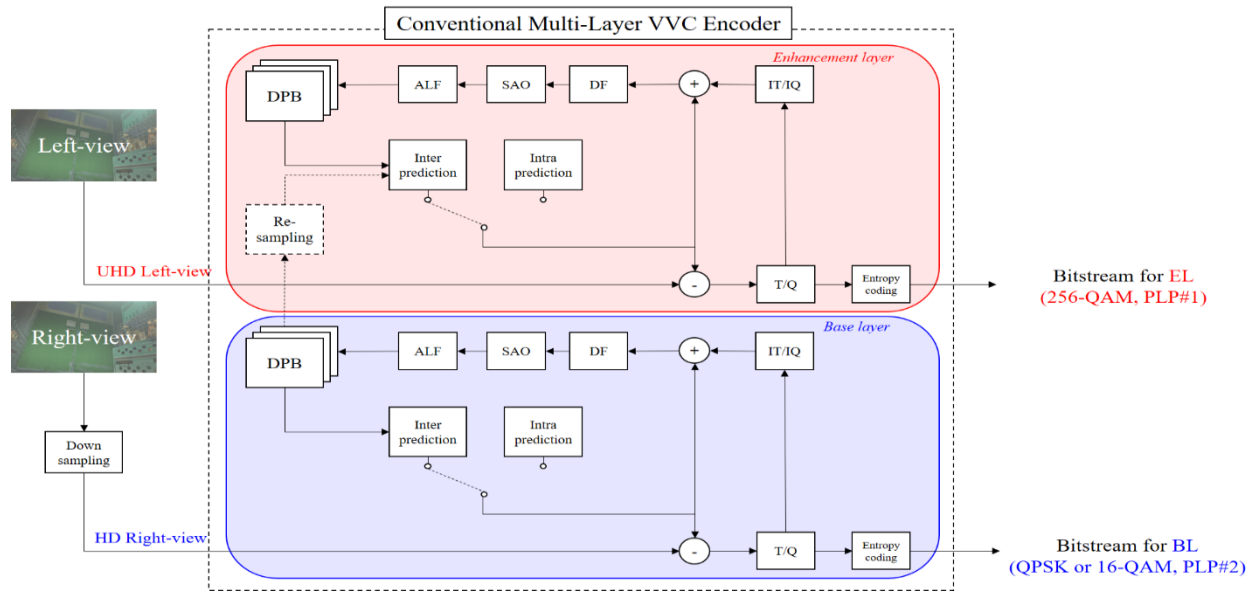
Conventional Multi-Layer VVC Encoder

Enhancement layer

DPB

ALF

SAO

DF

+

IT/IQ

Left-view

Inter prediction

Intra prediction

Re-sampling

UHD Left-view

-

T/Q

Entropy coding

Bitstream for EL
(256-QAM, PLP#1)

Right-view

Base layer

DPB

ALF

SAO

DF

+

IT/IQ

Down sampling

Inter prediction

Intra prediction

HD Right-view

-

T/Q

Entropy coding

Bitstream for BL
(QPSK or 16-QAM, PLP#2)